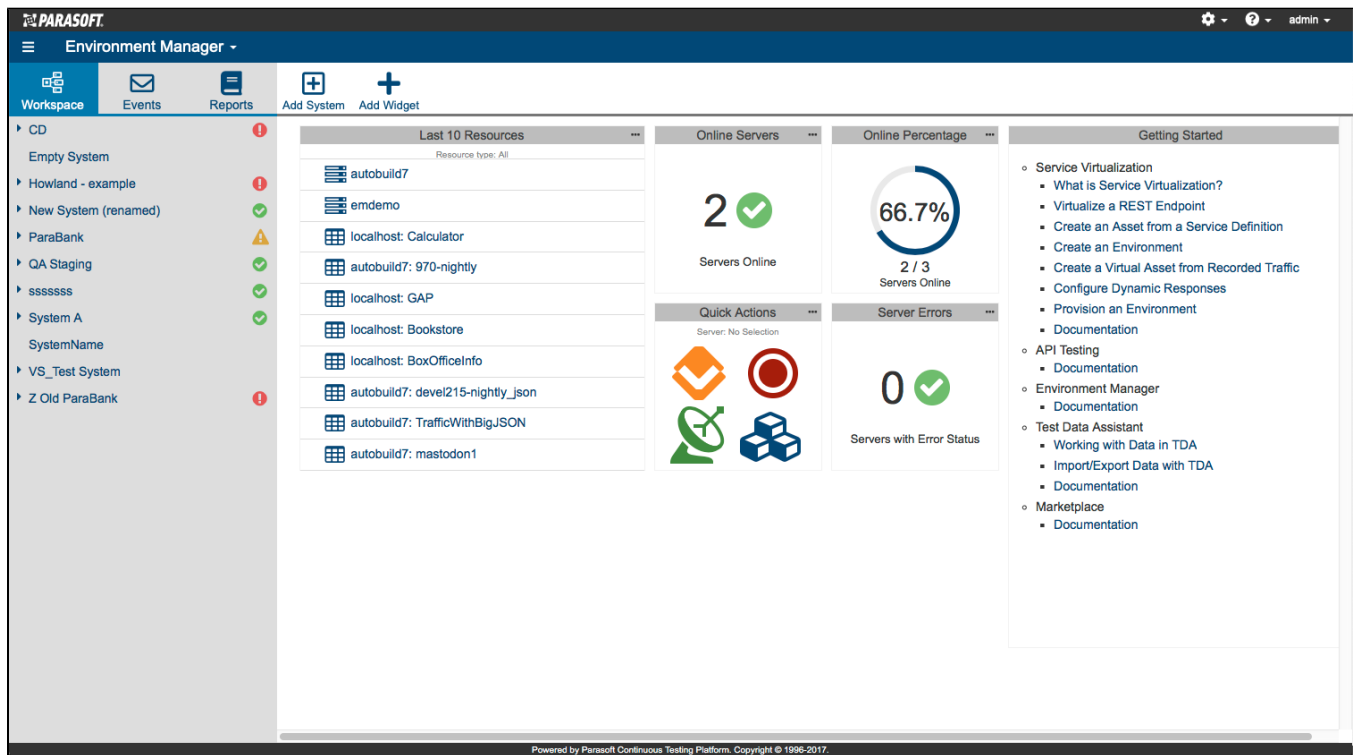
PARASOFT.

admin

Environment Manager

Workspace
Events
Reports
Add System
Add Widget

CD
Empty System
Howland - example
New System (renamed)
ParaBank
QA Staging
sssssss
System A
SystemName
VS_Test System
Z Old ParaBank

Last 10 Resources
Resource type: All
autobuild7
emdemo
localhost: Calculator
autobuild7: 970-nightly
localhost: GAP
localhost: Bookstore
localhost: BoxOfficeInfo
autobuild7: devel215-nightly_json
autobuild7: TrafficWithBigJSON
autobuild7: mastodon1

Online Servers
2
Servers Online

Online Percentage
66.7%
2 / 3
Servers Online

Quick Actions
Server: No Selection

Server Errors
0
Servers with Error Status

Getting Started
Service Virtualization
What is Service Virtualization?
Virtualize a REST Endpoint
Create an Asset from a Service Definition
Create an Environment
Create a Virtual Asset from Recorded Traffic
Configure Dynamic Responses
Provision an Environment
Documentation
API Testing
Documentation
Environment Manager
Documentation
Test Data Assistant
Working with Data in TDA
Import/Export Data with TDA
Documentation
Marketplace
Documentation

Powered by Parasoft Continuous Testing Platform. Copyright © 1996-2017.